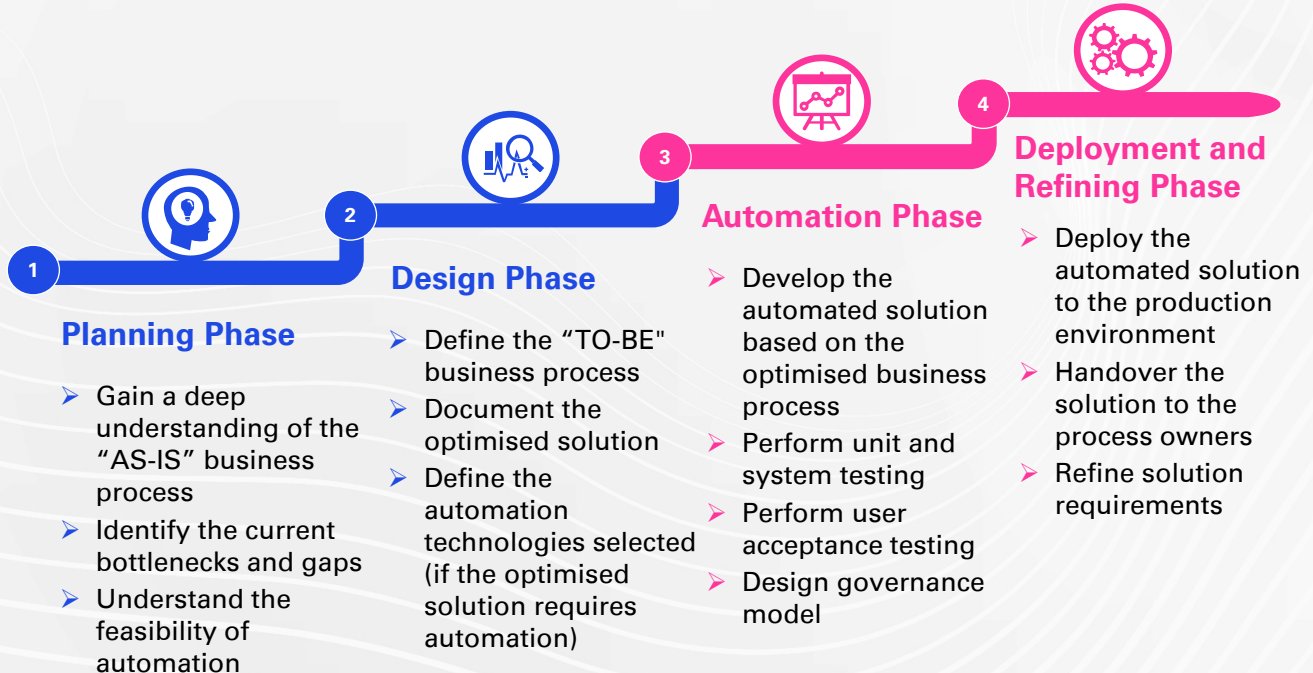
1

Planning Phase

➢ Gain a deep understanding of the "AS-IS" business process
➢ Identify the current bottlenecks and gaps
➢ Understand the feasibility of automation

2

Design Phase

➢ Define the "TO-BE" business process
➢ Document the optimised solution
➢ Define the automation technologies selected (if the optimised solution requires automation)

3

Automation Phase

➢ Develop the automated solution based on the optimised business process
➢ Perform unit and system testing
➢ Perform user acceptance testing
➢ Design governance model

4

Deployment and Refining Phase

➢ Deploy the automated solution to the production environment
➢ Handover the solution to the process owners
➢ Refine solution requirements